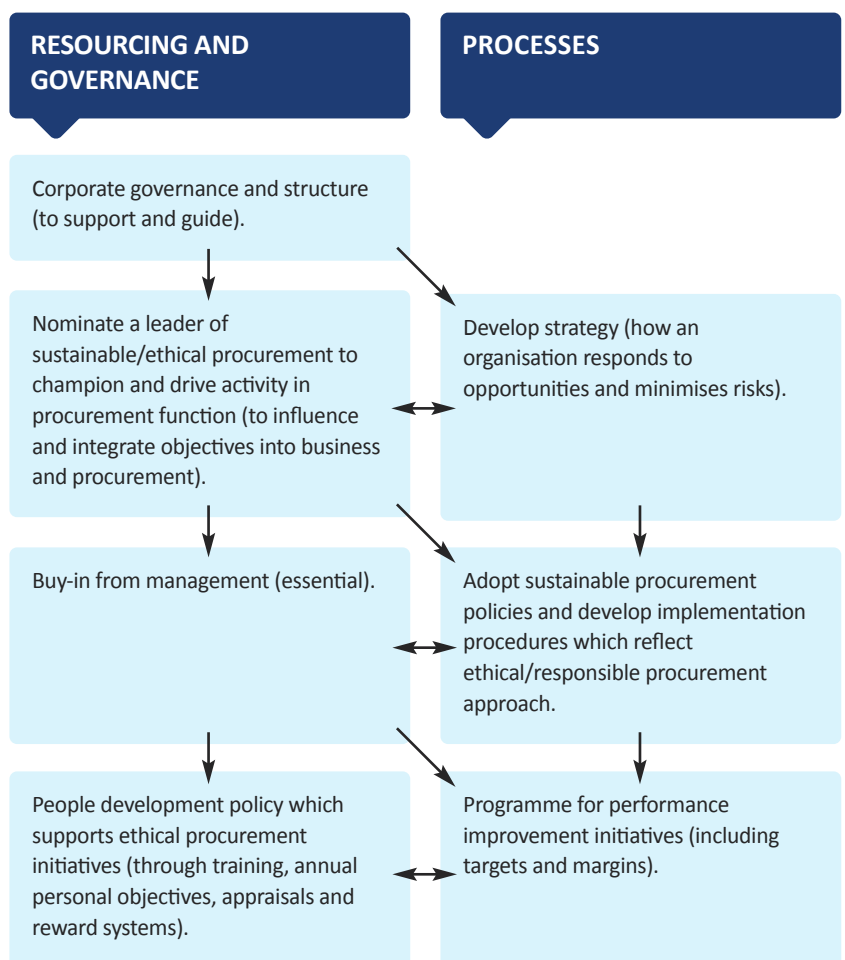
RESOURCING AND GOVERNANCE

PROCESSES

Corporate governance and structure (to support and guide).

Nominate a leader of sustainable/ethical procurement to champion and drive activity in procurement function (to influence and integrate objectives into business and procurement).

Develop strategy (how an organisation responds to opportunities and minimises risks).

Buy-in from management (essential).

Adopt sustainable procurement policies and develop implementation procedures which reflect ethical/responsible procurement approach.

People development policy which supports ethical procurement initiatives (through training, annual personal objectives, appraisals and reward systems).

Programme for performance improvement initiatives (including targets and margins).